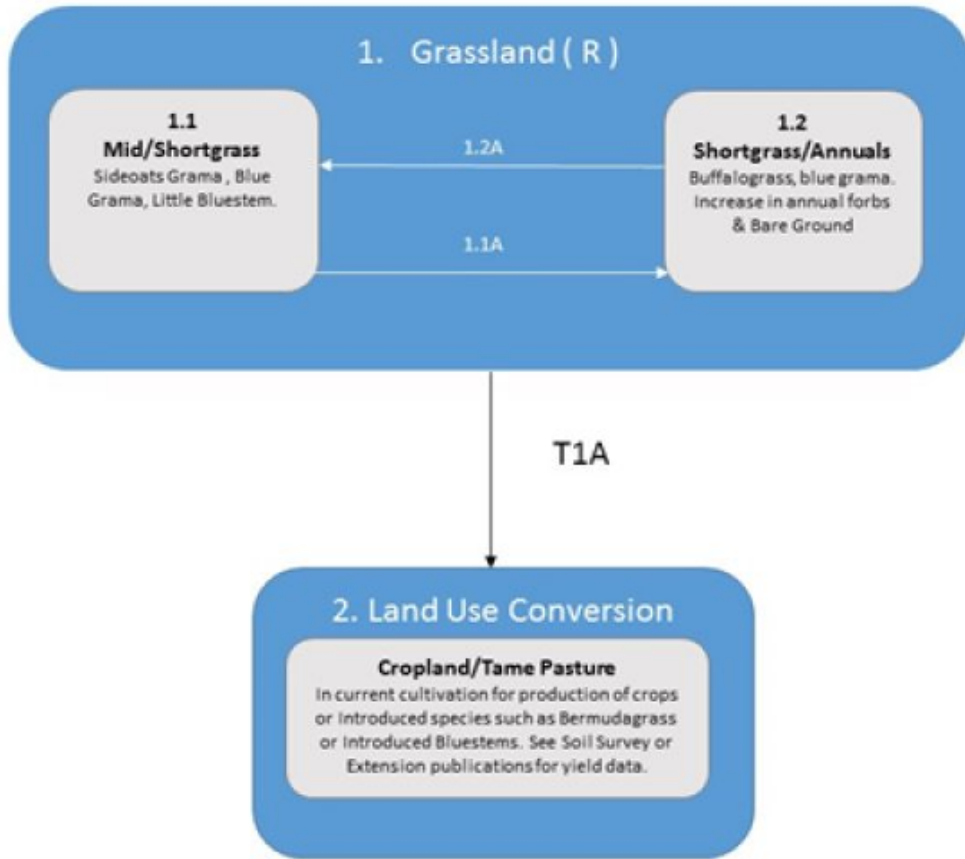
1. Grassland ( R )

1.1
Mid/Shortgrass
Sideoats Grama , Blue Grama, Little Bluestem.

1.2A

1.1A

1.2
Shortgrass/Annuals
Buffalograss, blue grama. Increase in annual forbs & Bare Ground

T1A

2. Land Use Conversion

Cropland/Tame Pasture
In current cultivation for production of crops or Introduced species such as Bermudagrass or Introduced Bluestems. See Soil Survey or Extension publications for yield data.